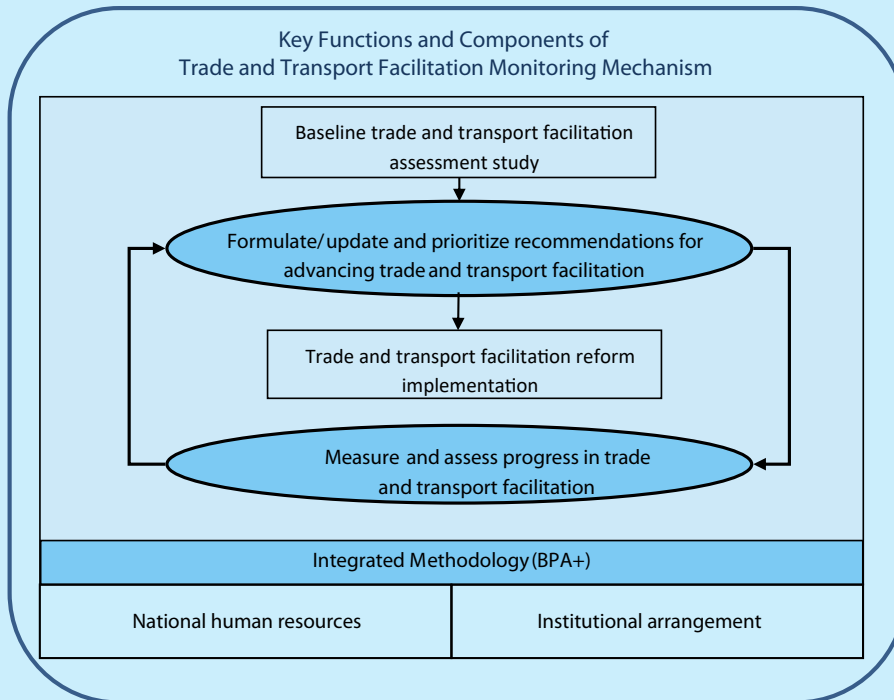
Key Functions and Components of
Trade and Transport Facilitation Monitoring Mechanism

Baseline trade and transport facilitation assessment study

Formulate/update and prioritize recommendations for advancing trade and transport facilitation

Trade and transport facilitation reform implementation

Measure and assess progress in trade and transport facilitation

Integrated Methodology (BPA+)

National human resources

Institutional arrangement